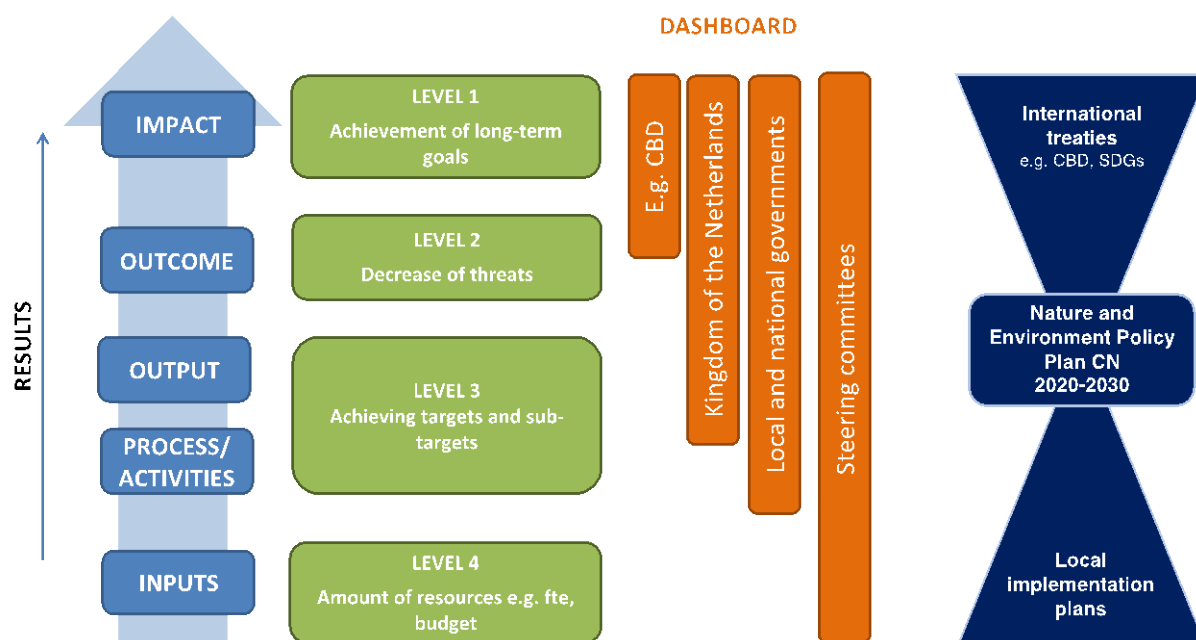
DASHBOARD

RESULTS

IMPACT

OUTCOME

OUTPUT

PROCESS/ ACTIVITIES

INPUTS

LEVEL 1
Achievement of long-term goals

LEVEL 2
Decrease of threats

LEVEL 3
Achieving targets and sub-targets

LEVEL 4
Amount of resources e.g. fte, budget

E.g. CBD

Kingdom of the Netherlands

Local and national governments

Steering committees

International treaties
e.g. CBD, SDGs

Nature and Environment Policy Plan CN 2020-2030

Local implementation plans